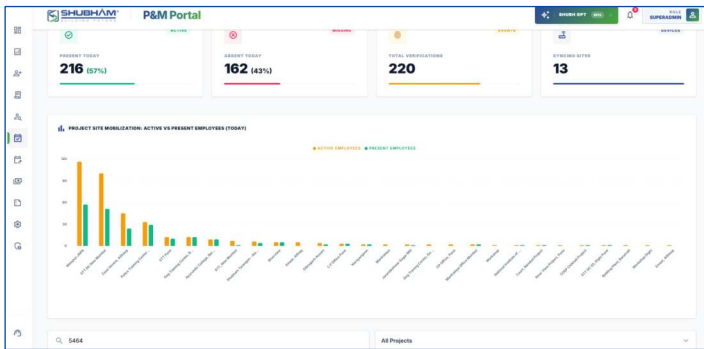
SHUBHAM P&M Portal

SHUBH GPT NEW

ROLE SUPERADMIN

ACTIVE
PRESENT TODAY
216 (57%)

MISSING
ABSENT TODAY
162 (43%)

EVENTS
TOTAL VERIFICATIONS
220

DEVICES
SYNCING SITES
13

PROJECT SITE MOBILIZATION: ACTIVE VS PRESENT EMPLOYEES (TODAY)

ACTIVE EMPLOYEES PRESENT EMPLOYEES

100
80
60
40
20
0

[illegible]

5464

All Projects